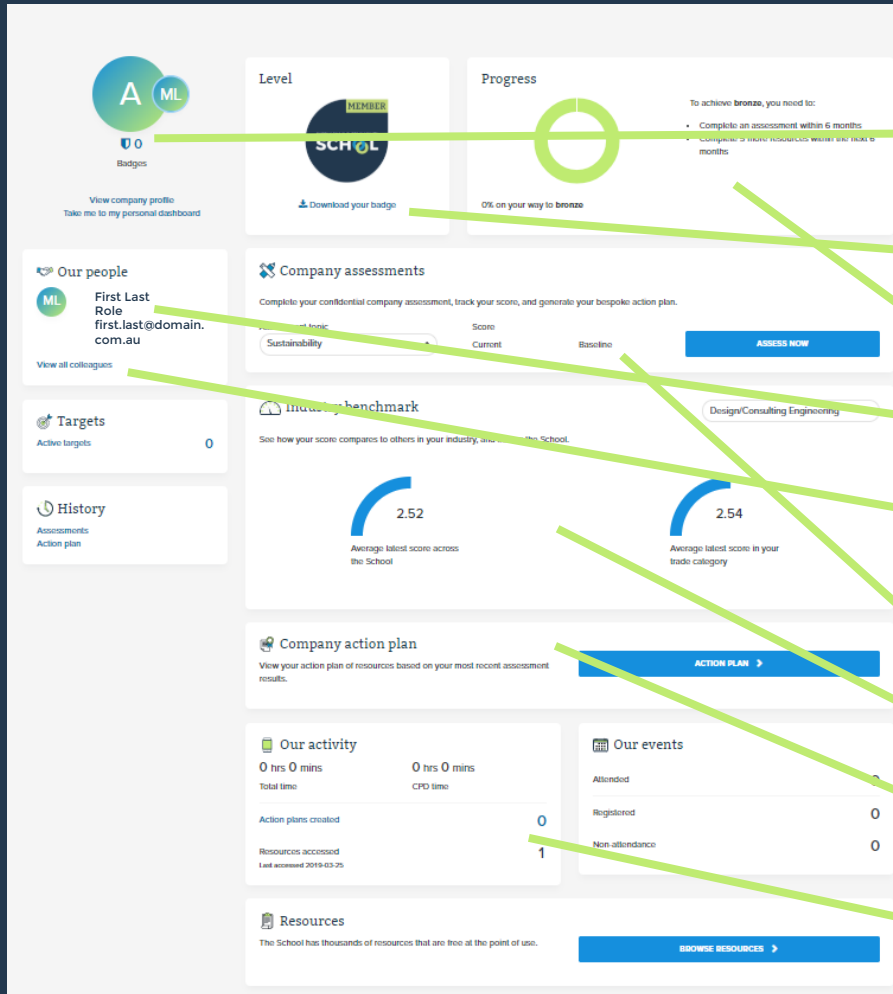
A ML

0

Badges

View company profile
Take me to my personal dashboard

Level

MEMBER
SCHOOL

Download your badge

Progress

To achieve bronze, you need to:

- Complete an assessment within 6 months
- Complete 5 more resources within the next 6 months

0% on your way to bronze

Our people

ML First Last
Role
first.last@domain.com.au

View all colleagues

Company assessments

Complete your confidential company assessment, track your score, and generate your bespoke action plan.

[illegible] topic
Sustainability

Score
Current Baseline

ASSESS NOW

Targets

Active targets 0

Industry benchmark

Design/Consulting Engineering

See how your score compares to others in your industry, and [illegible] the School.

2.52
Average latest score across the School

2.54
Average latest score in your trade category

History

Assessments
Action plan

Company action plan

View your action plan of resources based on your most recent assessment results.

ACTION PLAN

Our activity

0 hrs 0 mins
Total time

0 hrs 0 mins
CPD time

Action plans created 0

Resources accessed 1
Last accessed 2019-03-25

Our events

Attended 0

Registered 0

Non-attendance 0

Resources

The School has thousands of resources that are free at the point of use.

BROWSE RESOURCES